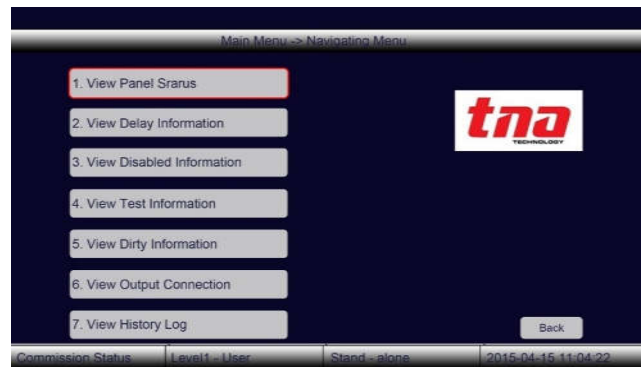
Main Menu -> Navigating Menu

1. View Panel Srarus

2. View Delay Information

3. View Disabled Information

4. View Test Information

5. View Dirty Information

6. View Output Connection

7. View History Log

tna
TECHNOLOGY

Back

Commission Status | Level1 - User | Stand - alone | 2015-04-15 11:04:22